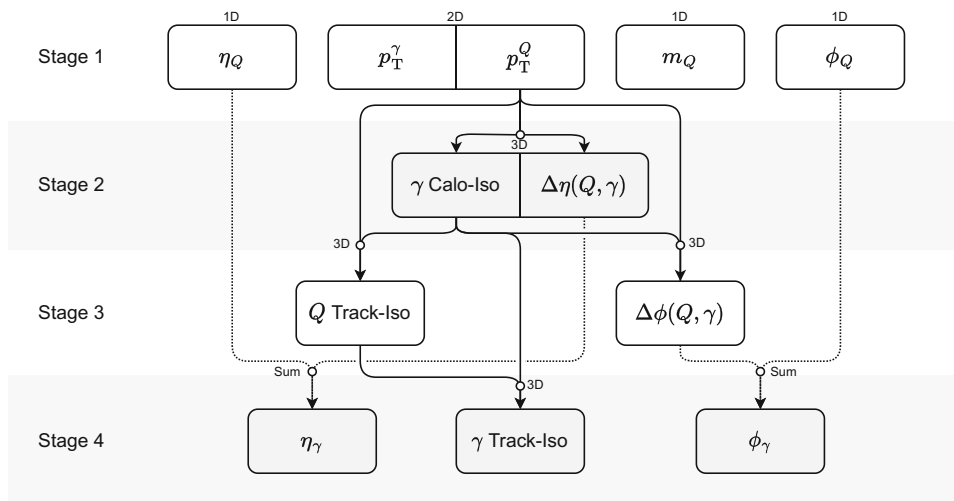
Stage 1

1D
$\eta_Q$

2D
$p_{\mathrm{T}}^{\gamma}$ | $p_{\mathrm{T}}^{Q}$

1D
$m_Q$

1D
$\phi_Q$

3D

Stage 2

$\gamma$ Calo-Iso | $\Delta\eta(Q,\gamma)$

3D

3D

Stage 3

$Q$ Track-Iso

$\Delta\phi(Q,\gamma)$

Sum

3D

Sum

Stage 4

$\eta_\gamma$

$\gamma$ Track-Iso

$\phi_\gamma$